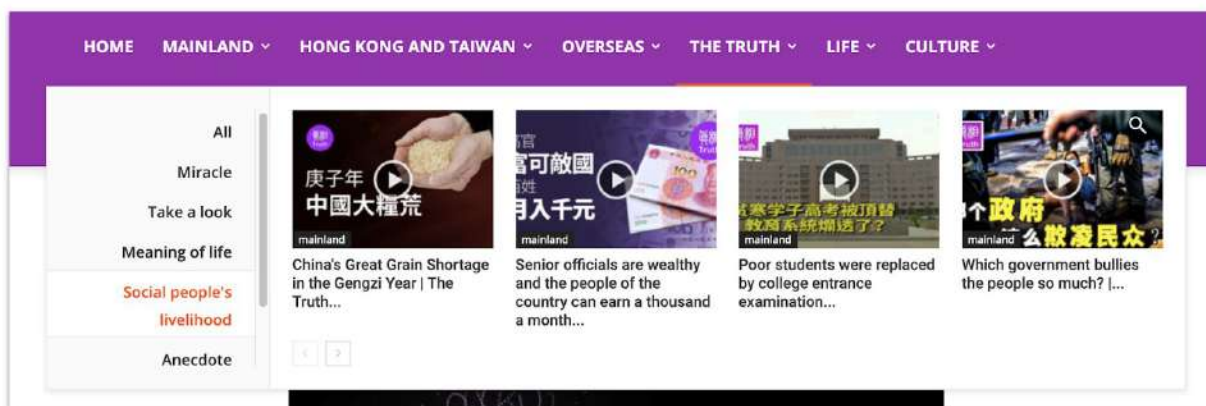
HOME MAINLAND ˅ HONG KONG AND TAIWAN ˅ OVERSEAS ˅ THE TRUTH ˅ LIFE ˅ CULTURE ˅

All
Miracle
Take a look
Meaning of life
Social people's livelihood
Anecdote

庚子年
中國大糧荒
mainland
China's Great Grain Shortage in the Gengzi Year | The Truth...

富可敵國
月入千元
mainland
Senior officials are wealthy and the people of the country can earn a thousand a month...

mainland
Poor students were replaced by college entrance examination...

个政府
么欺凌民众?
mainland
Which government bullies the people so much? |...